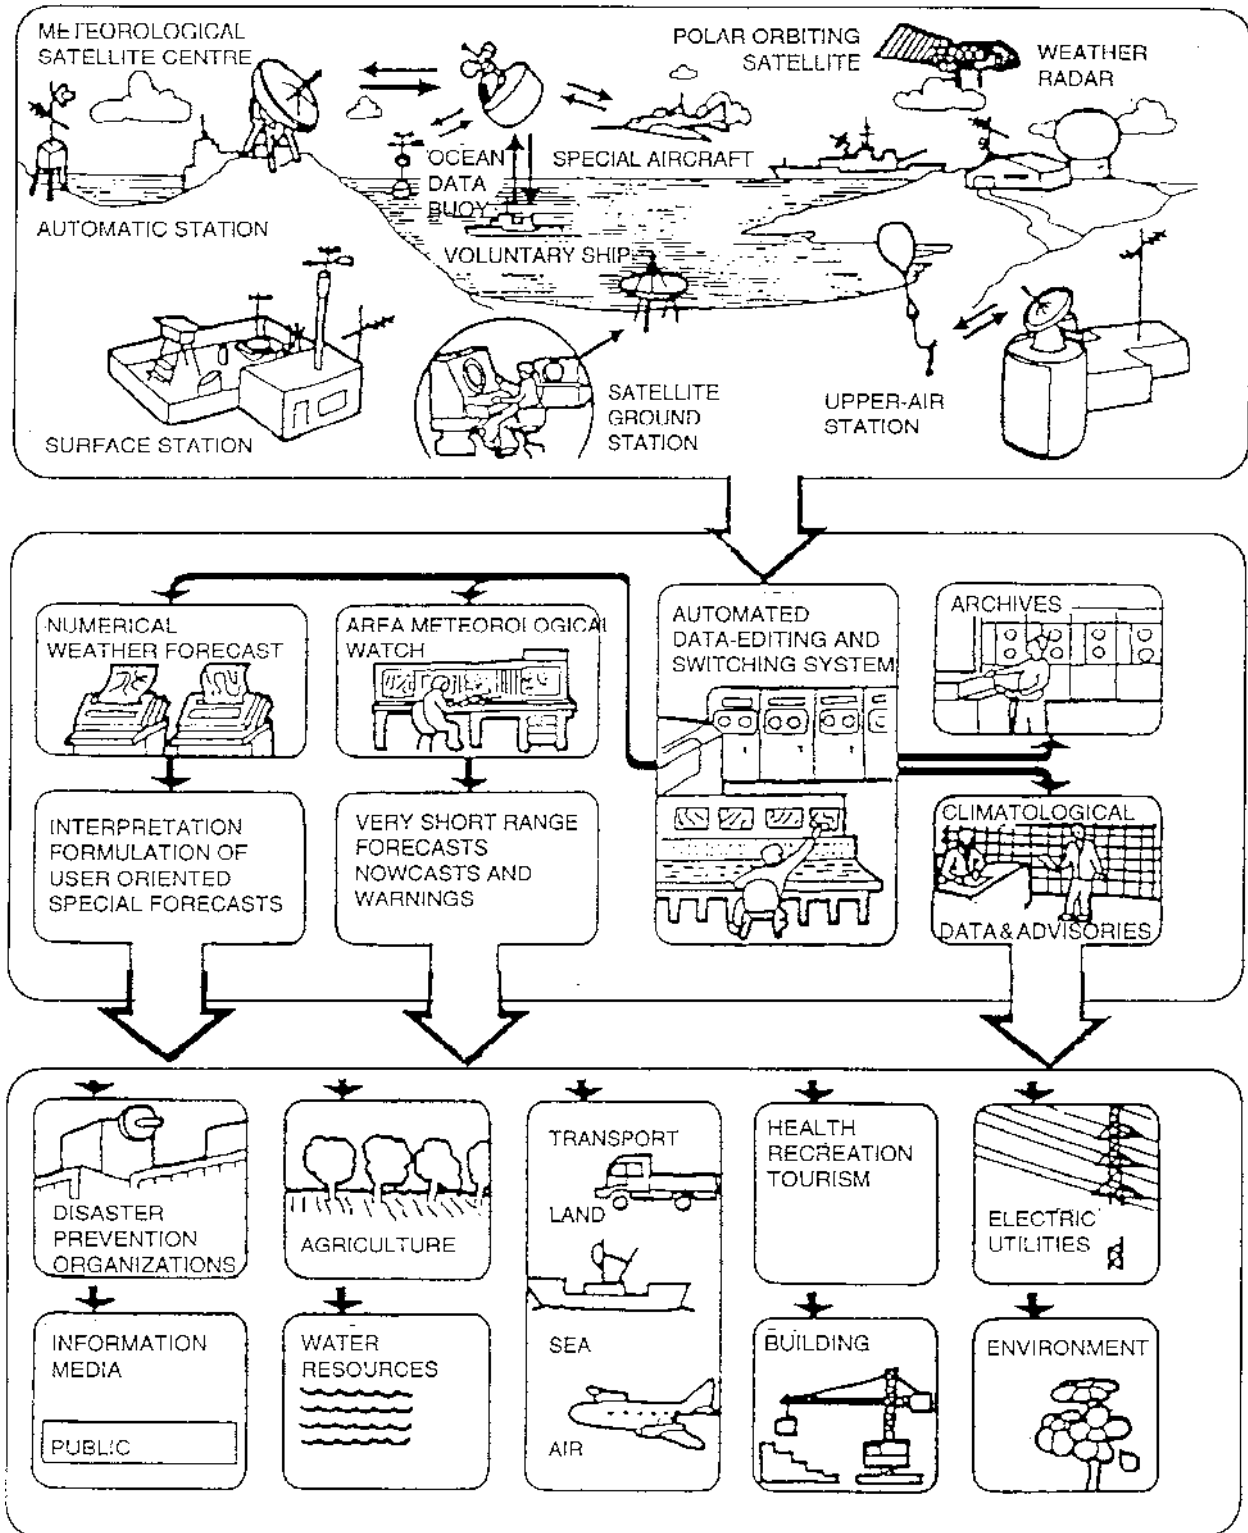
METEOROLOGICAL SATELLITE CENTRE

POLAR ORBITING SATELLITE

WEATHER RADAR

OCEAN DATA BUOY

SPECIAL AIRCRAFT

AUTOMATIC STATION

VOLUNTARY SHIP

SATELLITE GROUND STATION

UPPER-AIR STATION

SURFACE STATION

NUMERICAL WEATHER FORECAST

AREA METEOROLOGICAL WATCH

AUTOMATED DATA-EDITING AND SWITCHING SYSTEM

ARCHIVES

INTERPRETATION FORMULATION OF USER ORIENTED SPECIAL FORECASTS

VERY SHORT RANGE FORECASTS NOWCASTS AND WARNINGS

CLIMATOLOGICAL DATA & ADVISORIES

DISASTER PREVENTION ORGANIZATIONS

AGRICULTURE

TRANSPORT

LAND

SEA

AIR

HEALTH RECREATION TOURISM

ELECTRIC UTILITIES

INFORMATION MEDIA

PUBLIC

WATER RESOURCES

BUILDING

ENVIRONMENT